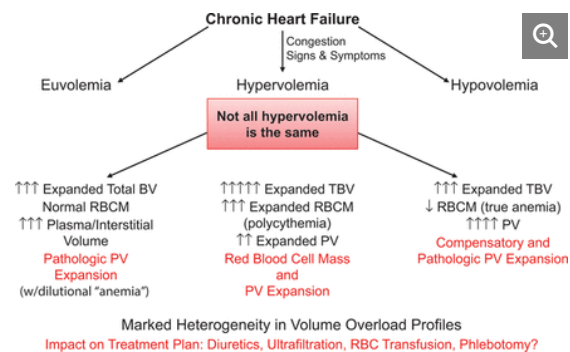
Chronic Heart Failure

Congestion
Signs & Symptoms

Euvolemia

Hypervolemia

Hypovolemia

Not all hypervolemia is the same

↑↑↑ Expanded Total BV
Normal RBCM
↑↑↑ Plasma/Interstitial Volume
Pathologic PV Expansion
(w/dilutional "anemia")

↑↑↑↑↑ Expanded TBV
↑↑↑ Expanded RBCM (polycythemia)
↑↑ Expanded PV
Red Blood Cell Mass and PV Expansion

↑↑↑ Expanded TBV
↓ RBCM (true anemia)
↑↑↑↑ PV
Compensatory and Pathologic PV Expansion

Marked Heterogeneity in Volume Overload Profiles
Impact on Treatment Plan: Diuretics, Ultrafiltration, RBC Transfusion, Phlebotomy?